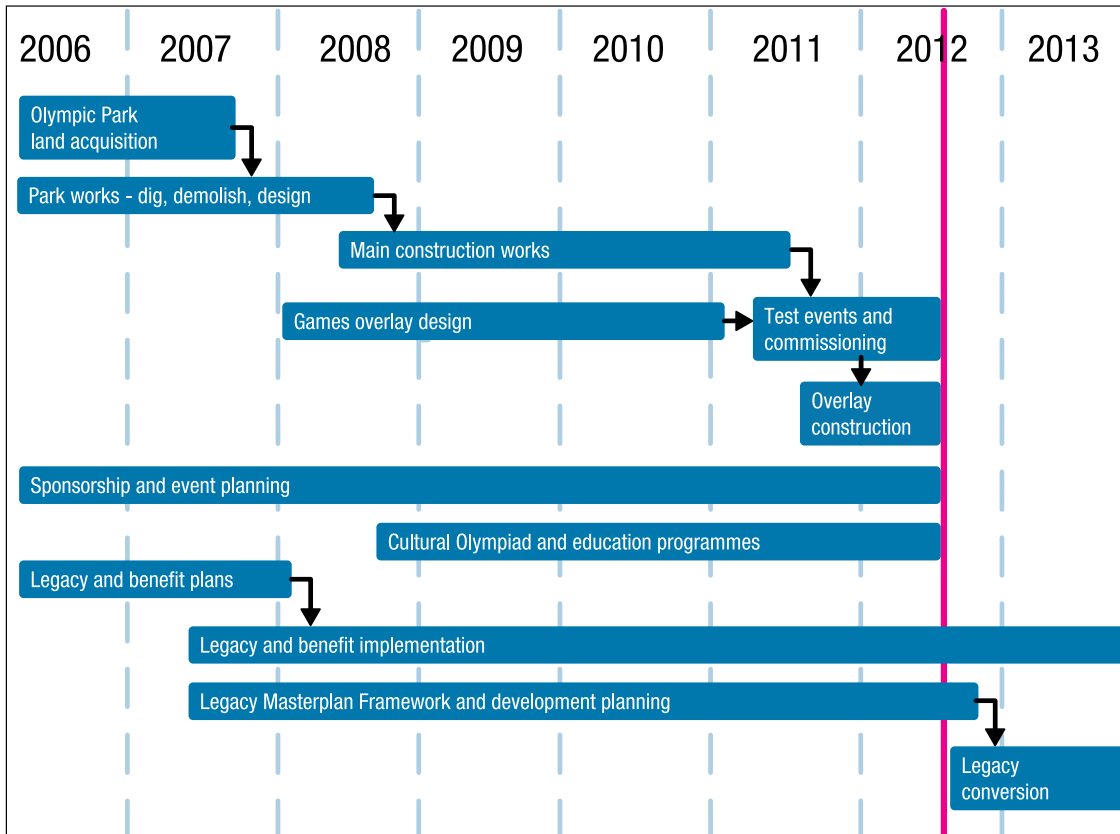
2006 2007 2008 2009 2010 2011 2012 2013

Olympic Park land acquisition

Park works - dig, demolish, design

Main construction works

Games overlay design

Test events and commissioning

Overlay construction

Sponsorship and event planning

Cultural Olympiad and education programmes

Legacy and benefit plans

Legacy and benefit implementation

Legacy Masterplan Framework and development planning

Legacy conversion